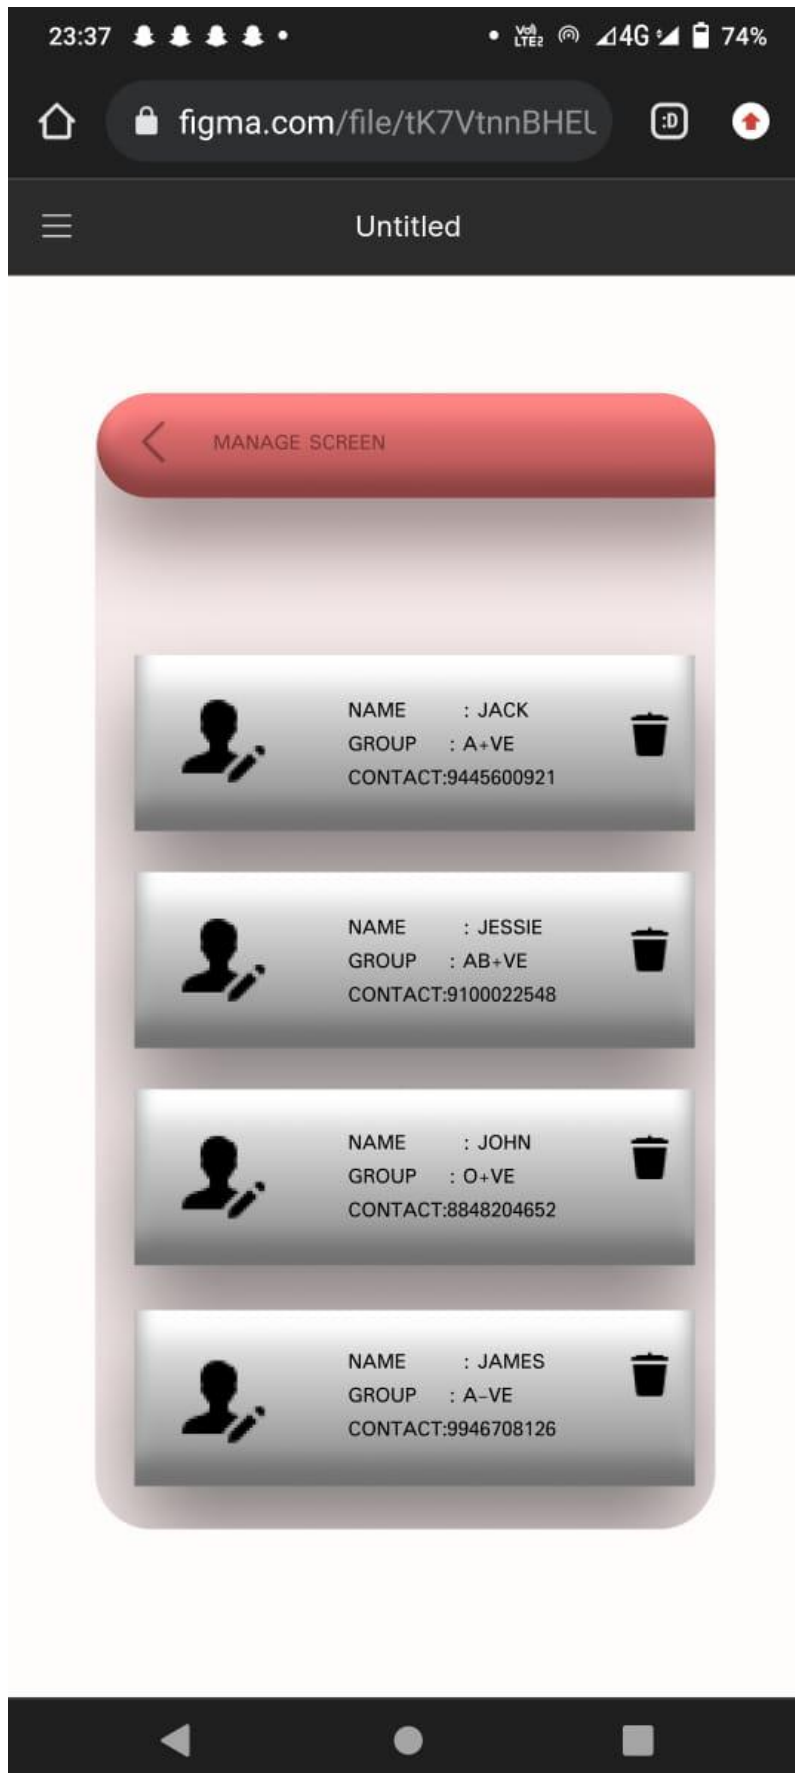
23:37 • Vo) LTE2 4G 74%

figma.com/file/tK7VtnnBHEL

:D

Untitled

MANAGE SCREEN

NAME : JACK
GROUP : A+VE
CONTACT:9445600921

NAME : JESSIE
GROUP : AB+VE
CONTACT:9100022548

NAME : JOHN
GROUP : O+VE
CONTACT:8848204652

NAME : JAMES
GROUP : A-VE
CONTACT:9946708126